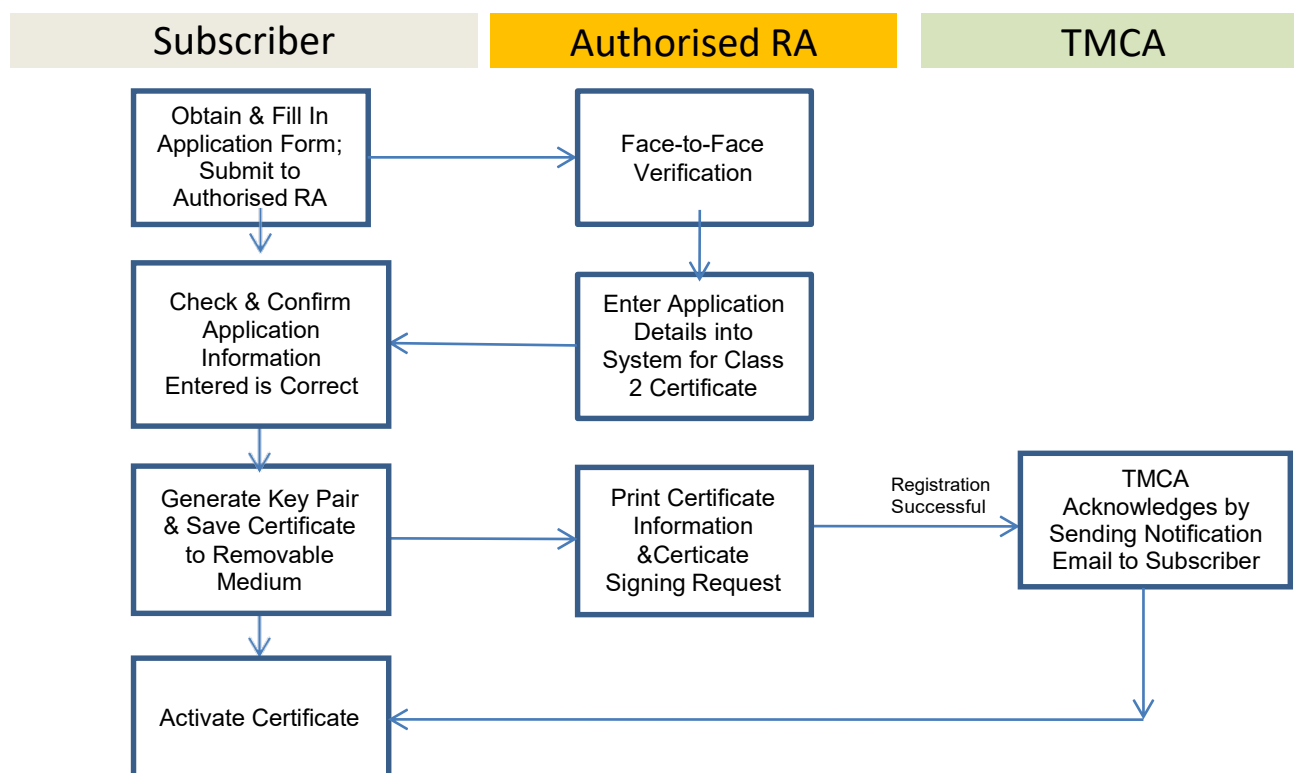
Subscriber

Authorised RA

TMCA

Obtain & Fill In Application Form; Submit to Authorised RA

Face-to-Face Verification

Check & Confirm Application Information Entered is Correct

Enter Application Details into System for Class 2 Certificate

Generate Key Pair & Save Certificate to Removable Medium

Print Certificate Information &Certicate Signing Request

Registration Successful

TMCA Acknowledges by Sending Notification Email to Subscriber

Activate Certificate